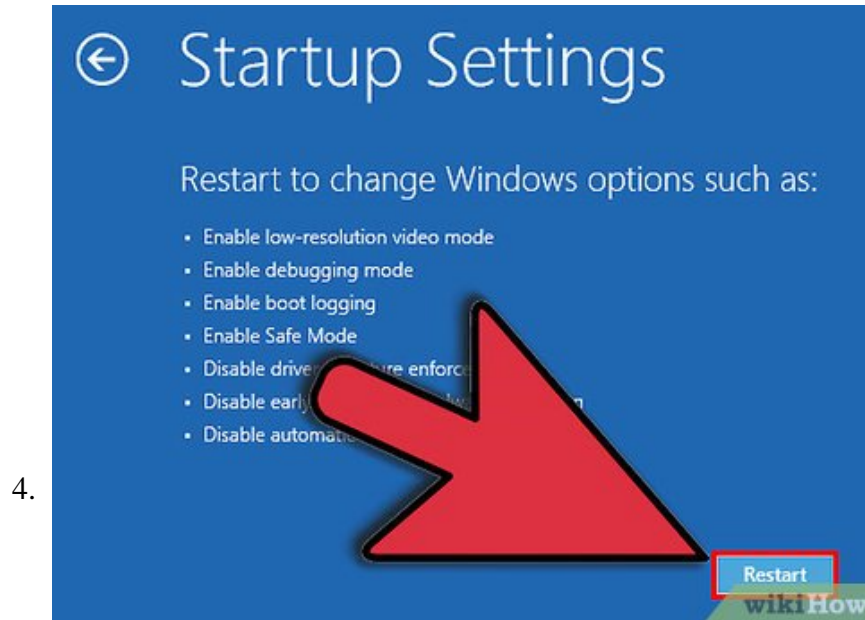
4.

Startup Settings

Restart to change Windows options such as:

- Enable low-resolution video mode
- Enable debugging mode
- Enable boot logging
- Enable Safe Mode
- Disable drive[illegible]ure enforce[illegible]
- Disable earl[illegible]
- Disable automat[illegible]

Restart

wikiHow